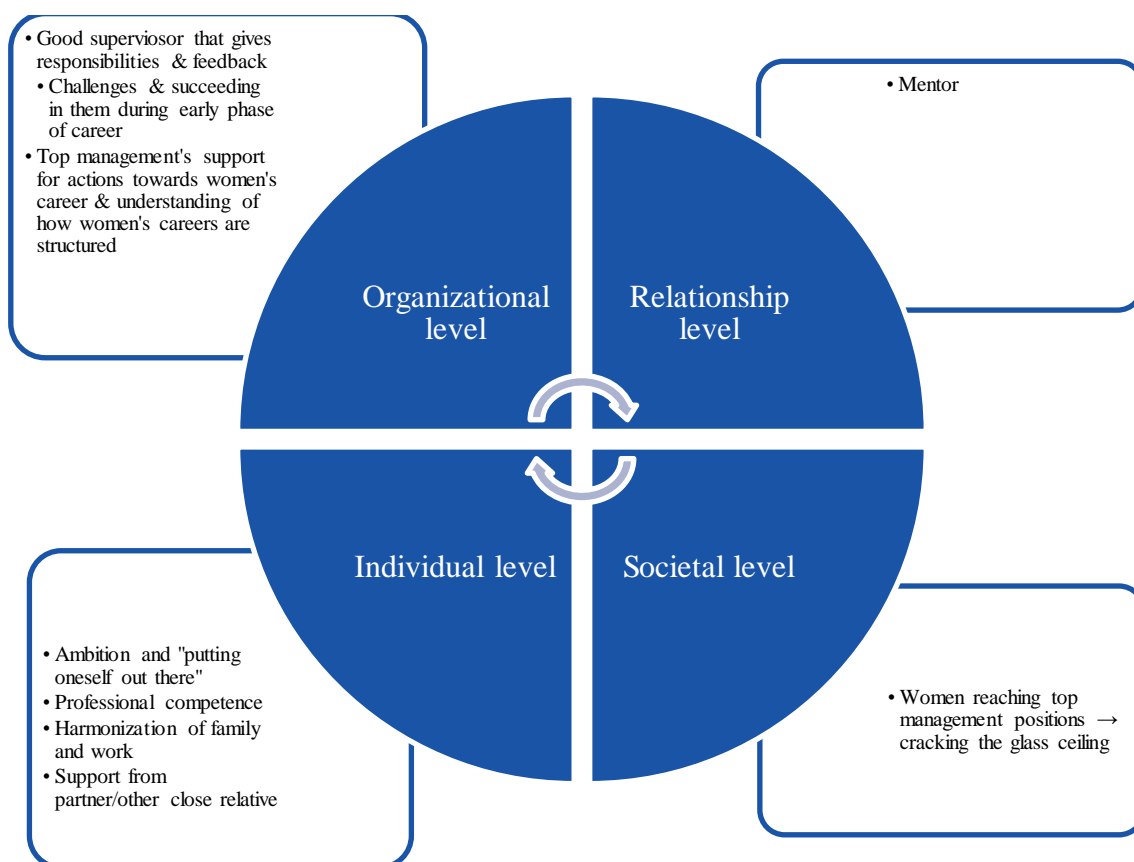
• Good superviosor that gives responsibilities & feedback
• Challenges & succeeding in them during early phase of career
• Top management's support for actions towards women's career & understanding of how women's careers are structured

• Mentor

Organizational level

Relationship level

Individual level

Societal level

• Ambition and "putting oneself out there"
• Professional competence
• Harmonization of family and work
• Support from partner/other close relative

• Women reaching top management positions → cracking the glass ceiling